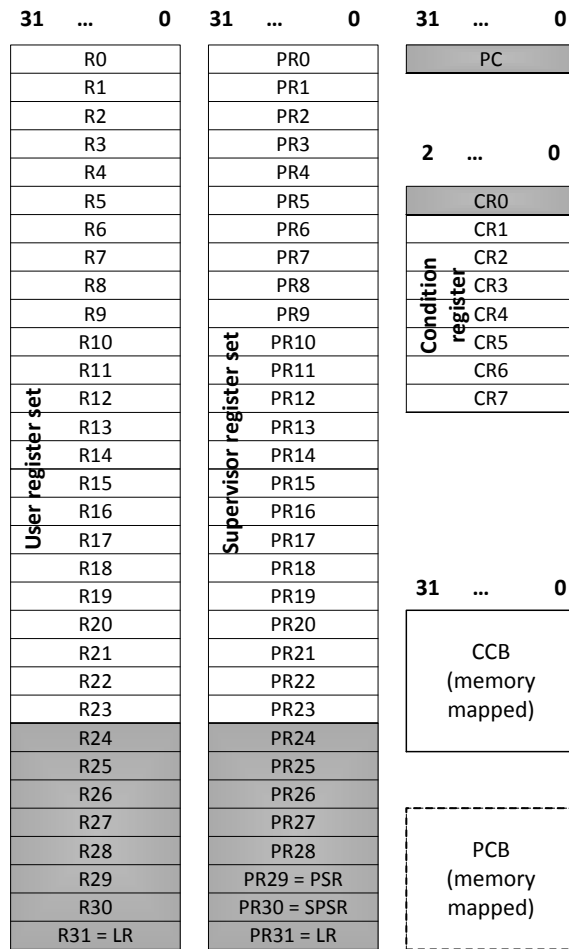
31 … 0

User register set

| R0 |
|---|
| R1 |
| R2 |
| R3 |
| R4 |
| R5 |
| R6 |
| R7 |
| R8 |
| R9 |
| R10 |
| R11 |
| R12 |
| R13 |
| R14 |
| R15 |
| R16 |
| R17 |
| R18 |
| R19 |
| R20 |
| R21 |
| R22 |
| R23 |
| R24 |
| R25 |
| R26 |
| R27 |
| R28 |
| R29 |
| R30 |
| R31 = LR |

31 … 0

Supervisor register set

| PR0 |
|---|
| PR1 |
| PR2 |
| PR3 |
| PR4 |
| PR5 |
| PR6 |
| PR7 |
| PR8 |
| PR9 |
| PR10 |
| PR11 |
| PR12 |
| PR13 |
| PR14 |
| PR15 |
| PR16 |
| PR17 |
| PR18 |
| PR19 |
| PR20 |
| PR21 |
| PR22 |
| PR23 |
| PR24 |
| PR25 |
| PR26 |
| PR27 |
| PR28 |
| PR29 = PSR |
| PR30 = SPSR |
| PR31 = LR |

31 … 0

PC

2 … 0

Condition register

| CR0 |
|---|
| CR1 |
| CR2 |
| CR3 |
| CR4 |
| CR5 |
| CR6 |
| CR7 |

31 … 0

CCB (memory mapped)

PCB (memory mapped)